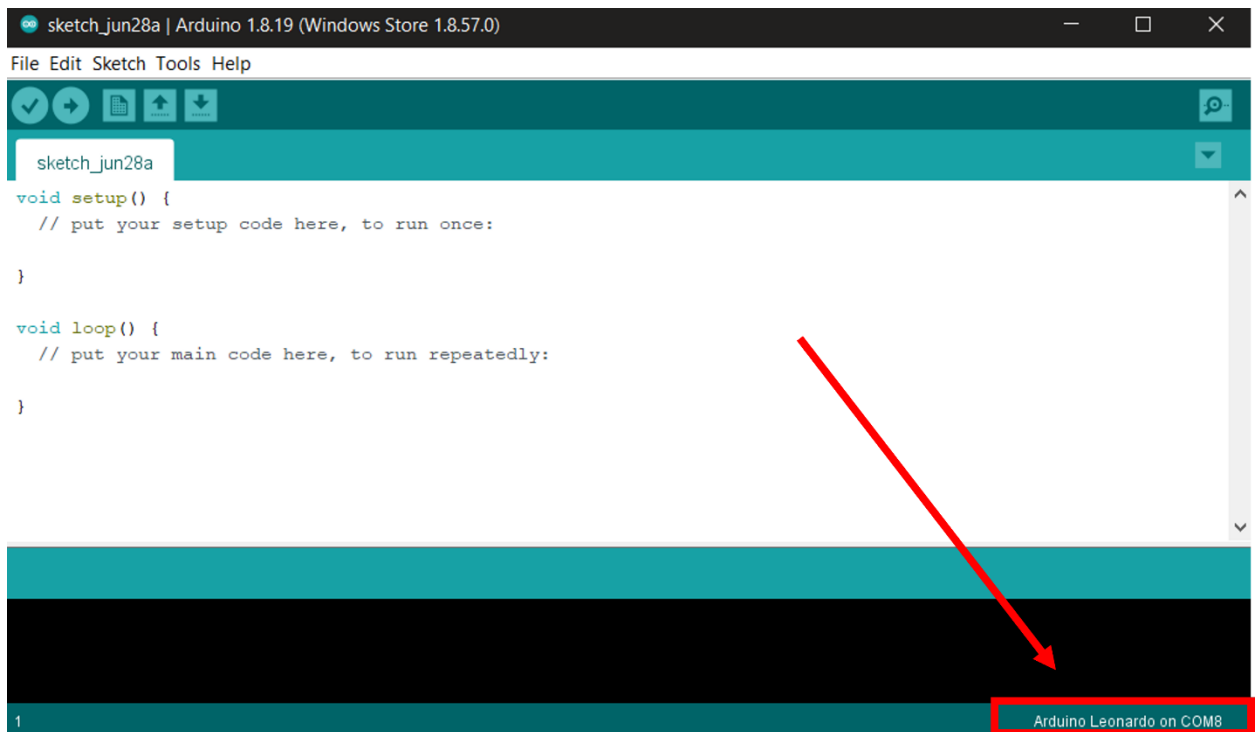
sketch_jun28a | Arduino 1.8.19 (Windows Store 1.8.57.0)

File Edit Sketch Tools Help

sketch_jun28a

void setup() {
  // put your setup code here, to run once:

}

void loop() {
  // put your main code here, to run repeatedly:

}

1

Arduino Leonardo on COM8